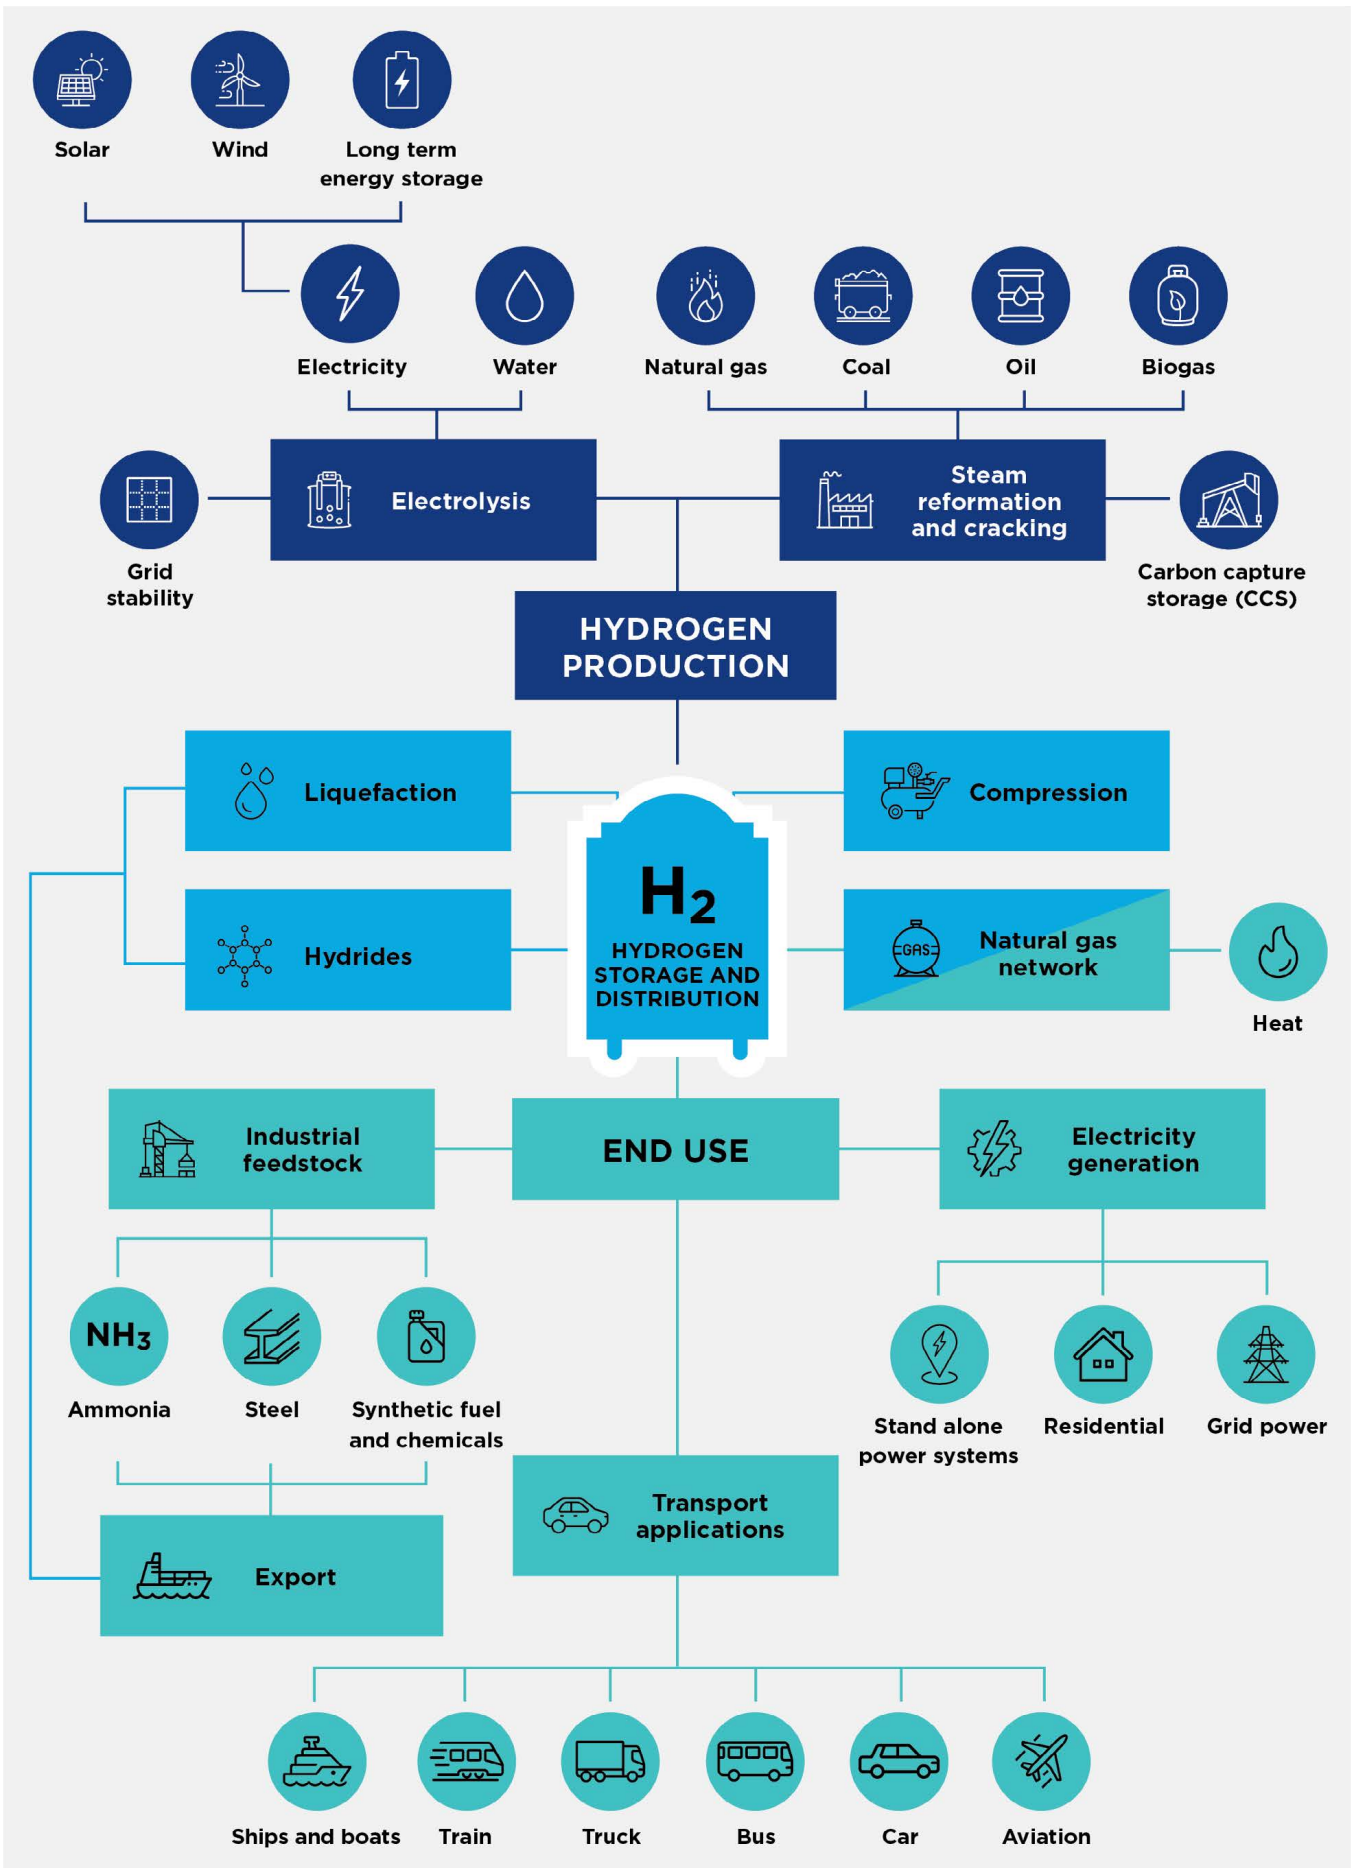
Solar
Wind
Long term energy storage

Electricity
Water
Natural gas
Coal
Oil
Biogas

Grid stability
Electrolysis
Steam reformation and cracking
Carbon capture storage (CCS)

HYDROGEN PRODUCTION

Liquefaction
Compression
$H_2$
HYDROGEN STORAGE AND DISTRIBUTION
Hydrides
Natural gas network
Heat

Industrial feedstock
END USE
Electricity generation

$NH_3$
Ammonia
Steel
Synthetic fuel and chemicals

Stand alone power systems
Residential
Grid power

Export
Transport applications

Ships and boats
Train
Truck
Bus
Car
Aviation